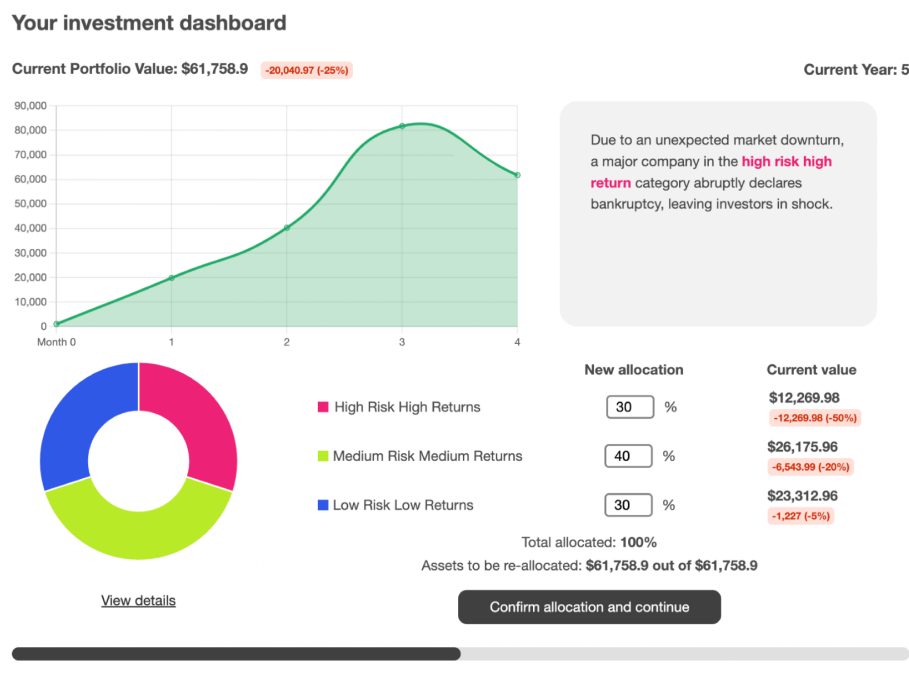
Your investment dashboard

Current Portfolio Value: $61,758.9 -20,040.97 (-25%)

Current Year: 5

90,000
80,000
70,000
60,000
50,000
40,000
30,000
20,000
10,000
0
Month 0
1
2
3
4

Due to an unexpected market downturn, a major company in the high risk high return category abruptly declares bankruptcy, leaving investors in shock.

New allocation

Current value

High Risk High Returns 30 %
$12,269.98
-12,269.98 (-50%)

Medium Risk Medium Returns 40 %
$26,175.96
-6,543.99 (-20%)

Low Risk Low Returns 30 %
$23,312.96
-1,227 (-5%)

Total allocated: 100%

Assets to be re-allocated: $61,758.9 out of $61,758.9

View details

Confirm allocation and continue